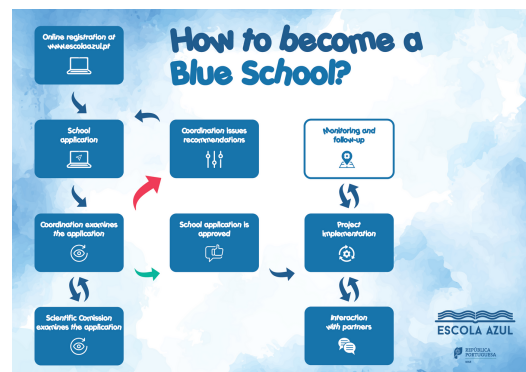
How to become a Blue School?

Online registration at www.escolaazul.pt

School application

Coordination examines the application

Scientific Comission examines the application

Coordination issues recommendations

School application is approved

Monitoring and follow-up

Project implementation

Interaction with partners

ESCOLA AZUL

REPÚBLICA PORTUGUESA